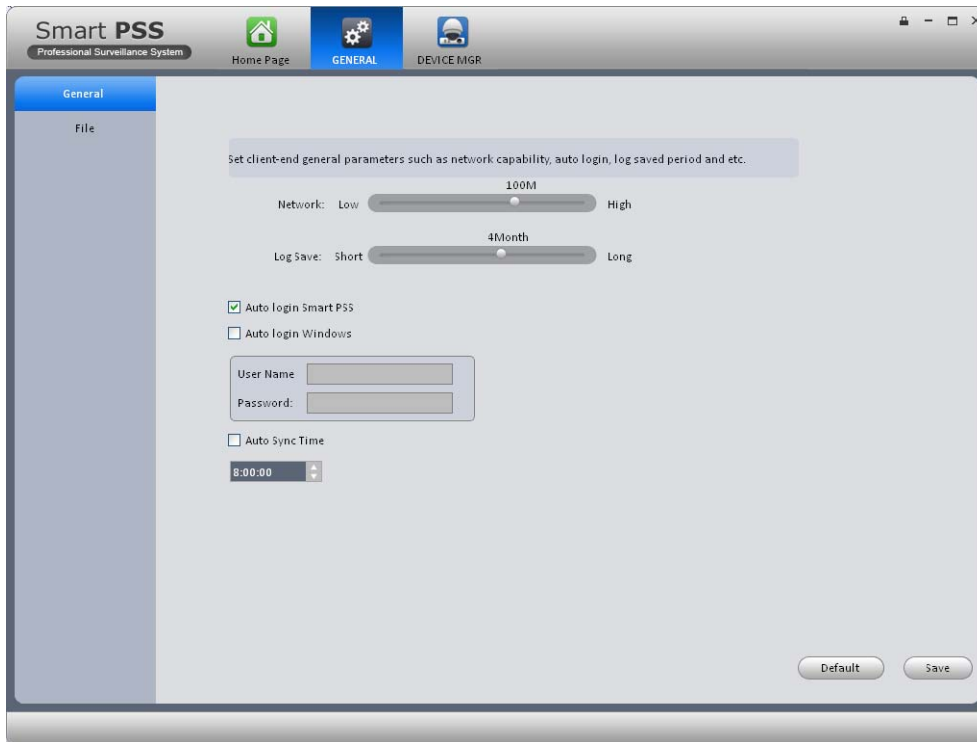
Smart PSS
Professional Surveillance System

Home Page
GENERAL
DEVICE MGR

General
File

Set client-end general parameters such as network capability, auto login, log saved period and etc.

Network: Low 100M High

Log Save: Short 4Month Long

Auto login Smart PSS

Auto login Windows

User Name

Password:

Auto Sync Time

8:00:00

Default
Save